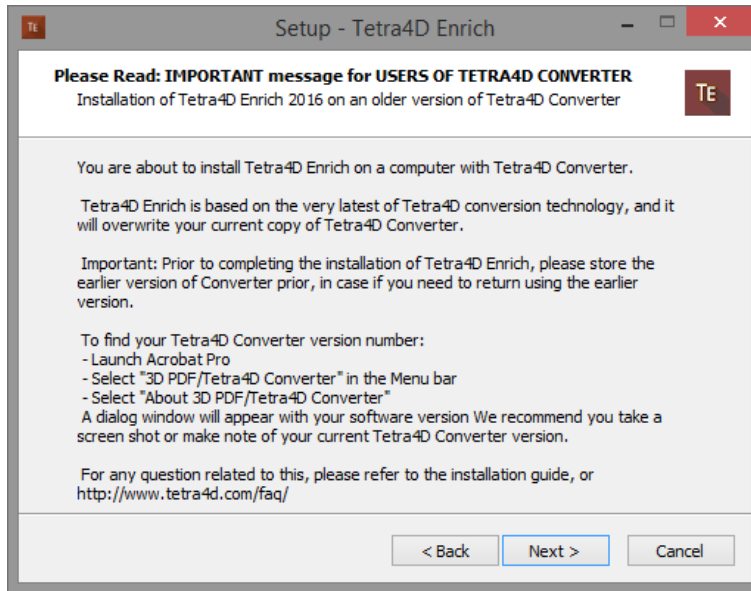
TE Setup - Tetra4D Enrich

Please Read: IMPORTANT message for USERS OF TETRA4D CONVERTER
Installation of Tetra4D Enrich 2016 on an older version of Tetra4D Converter

TE

You are about to install Tetra4D Enrich on a computer with Tetra4D Converter.

Tetra4D Enrich is based on the very latest of Tetra4D conversion technology, and it will overwrite your current copy of Tetra4D Converter.

Important: Prior to completing the installation of Tetra4D Enrich, please store the earlier version of Converter prior, in case if you need to return using the earlier version.

To find your Tetra4D Converter version number:
- Launch Acrobat Pro
- Select "3D PDF/Tetra4D Converter" in the Menu bar
- Select "About 3D PDF/Tetra4D Converter"
A dialog window will appear with your software version We recommend you take a screen shot or make note of your current Tetra4D Converter version.

For any question related to this, please refer to the installation guide, or http://www.tetra4d.com/faq/

< Back | Next > | Cancel